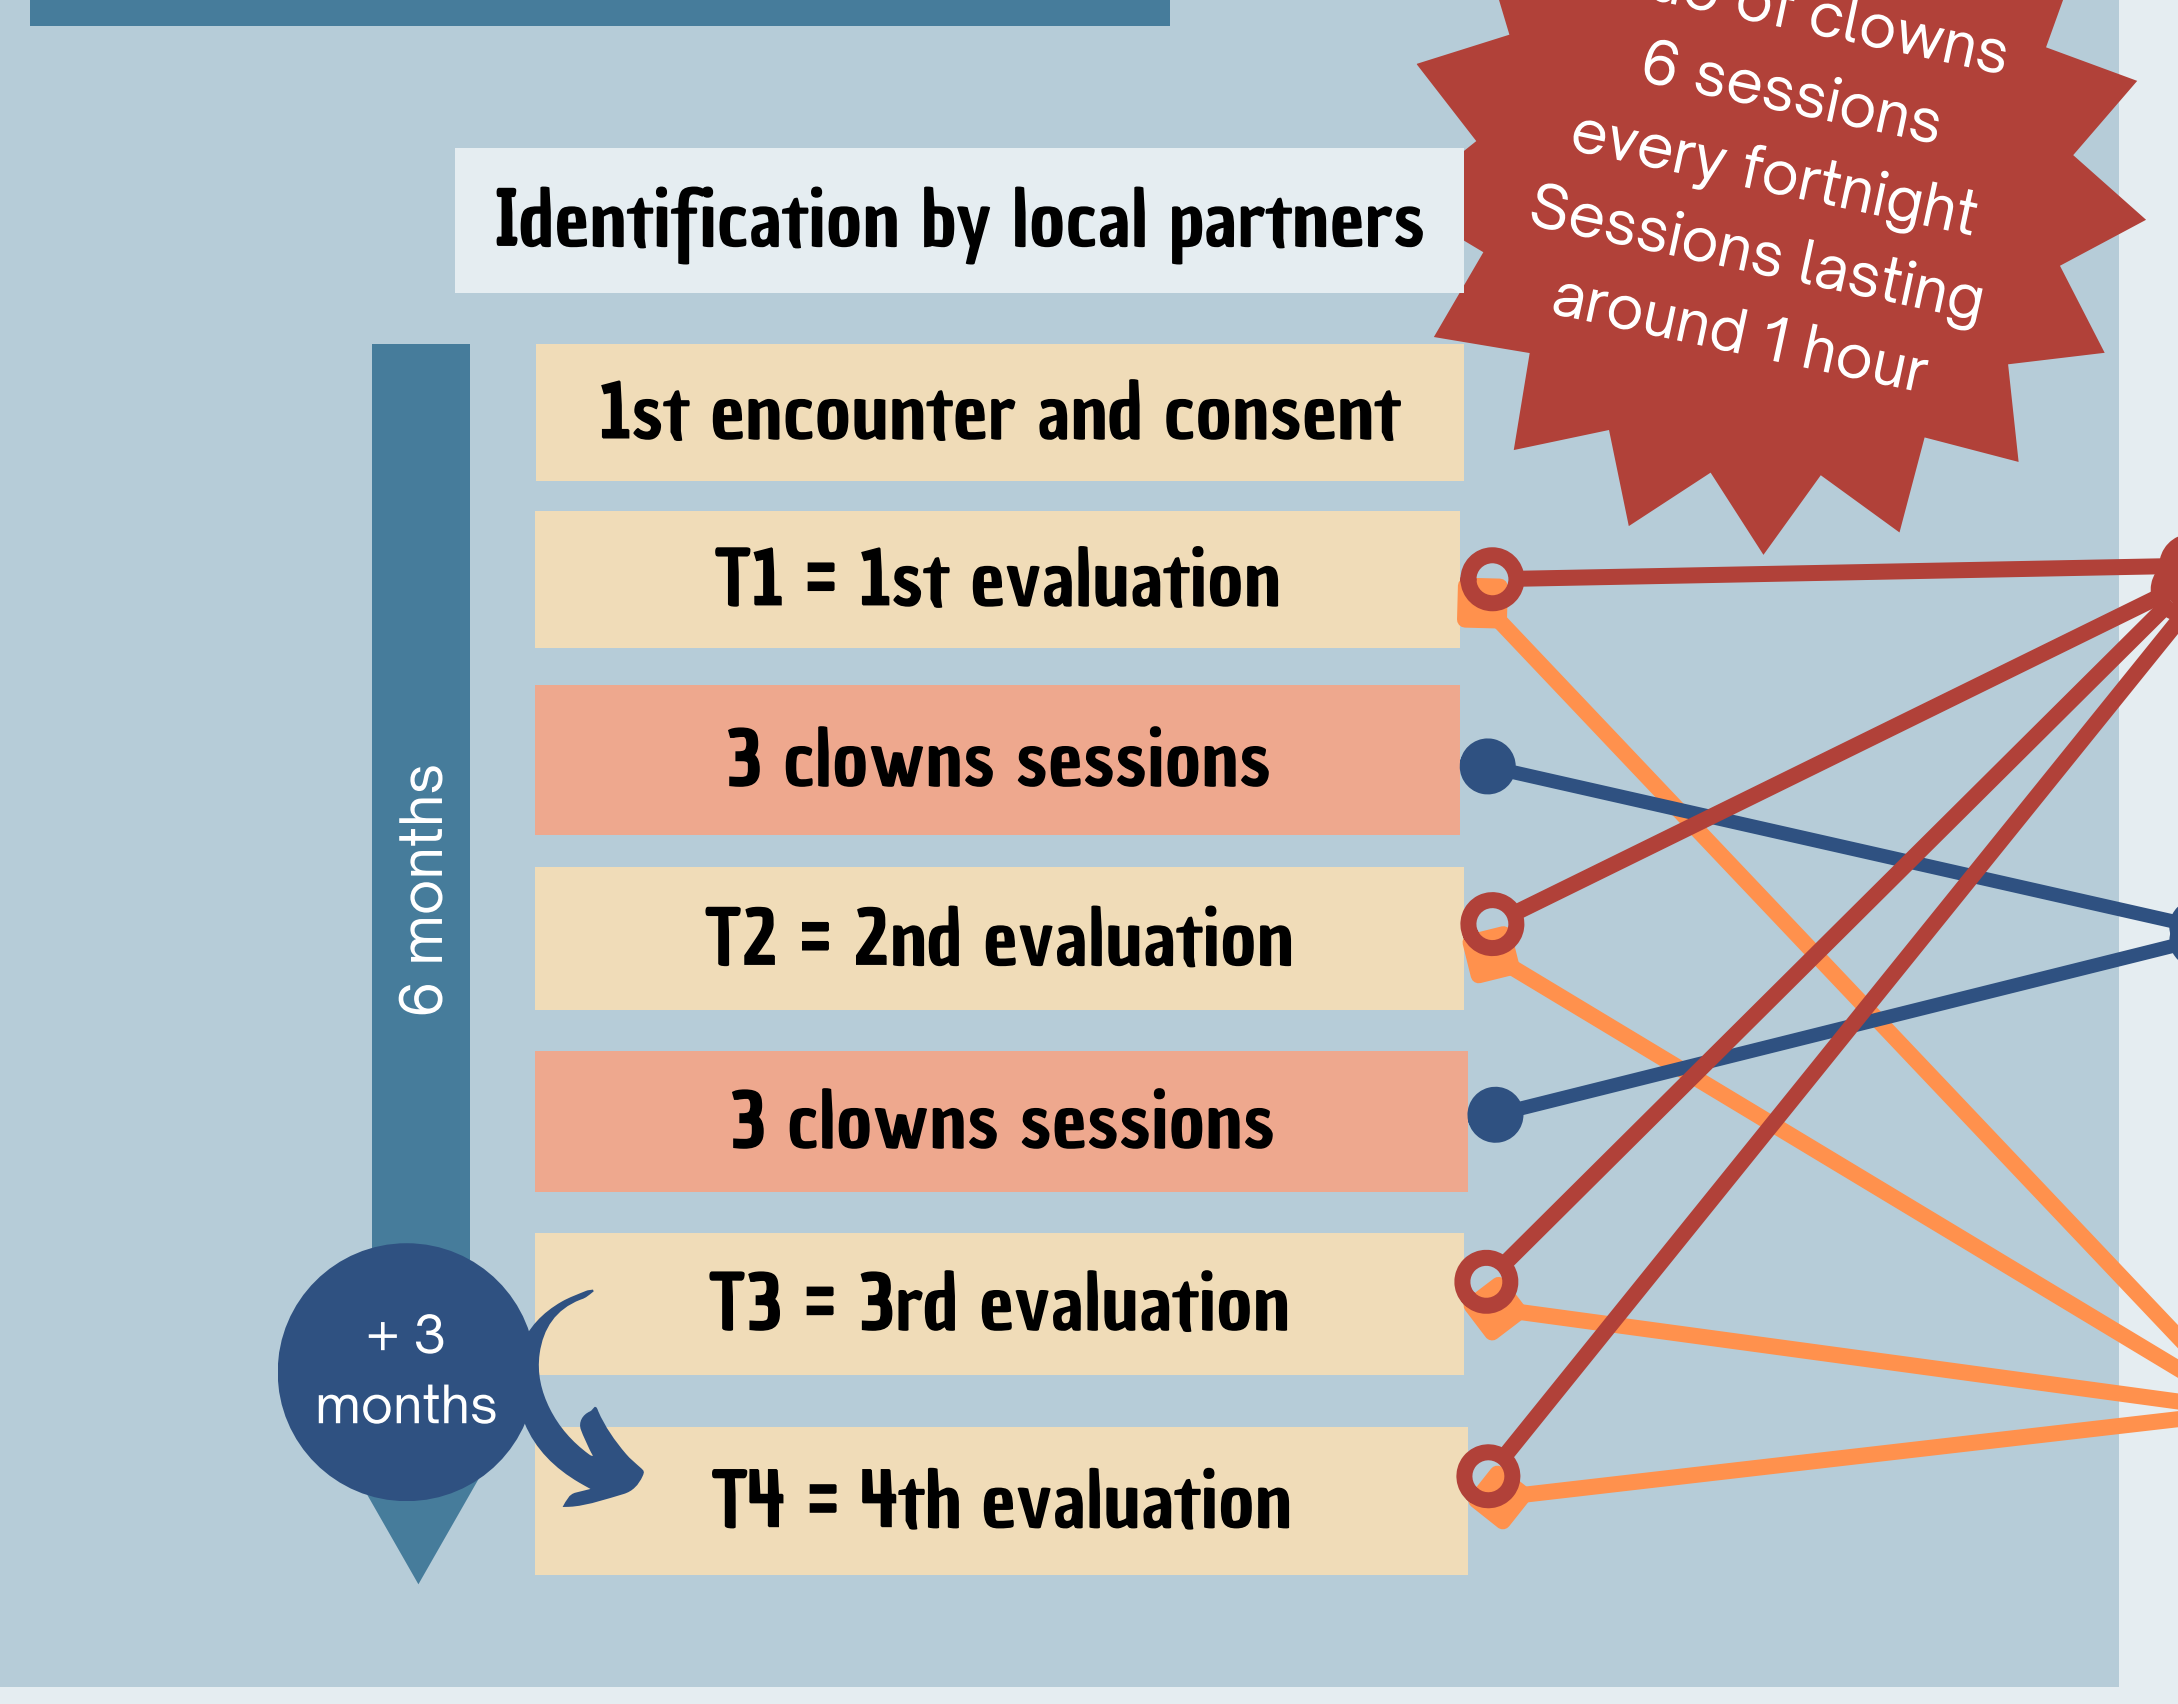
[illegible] of clowns
6 sessions
every fortnight
Sessions lasting
around 1 hour

Identification by local partners

6 months

1st encounter and consent

T1 = 1st evaluation

3 clowns sessions

T2 = 2nd evaluation

3 clowns sessions

+ 3 months

T3 = 3rd evaluation

T4 = 4th evaluation